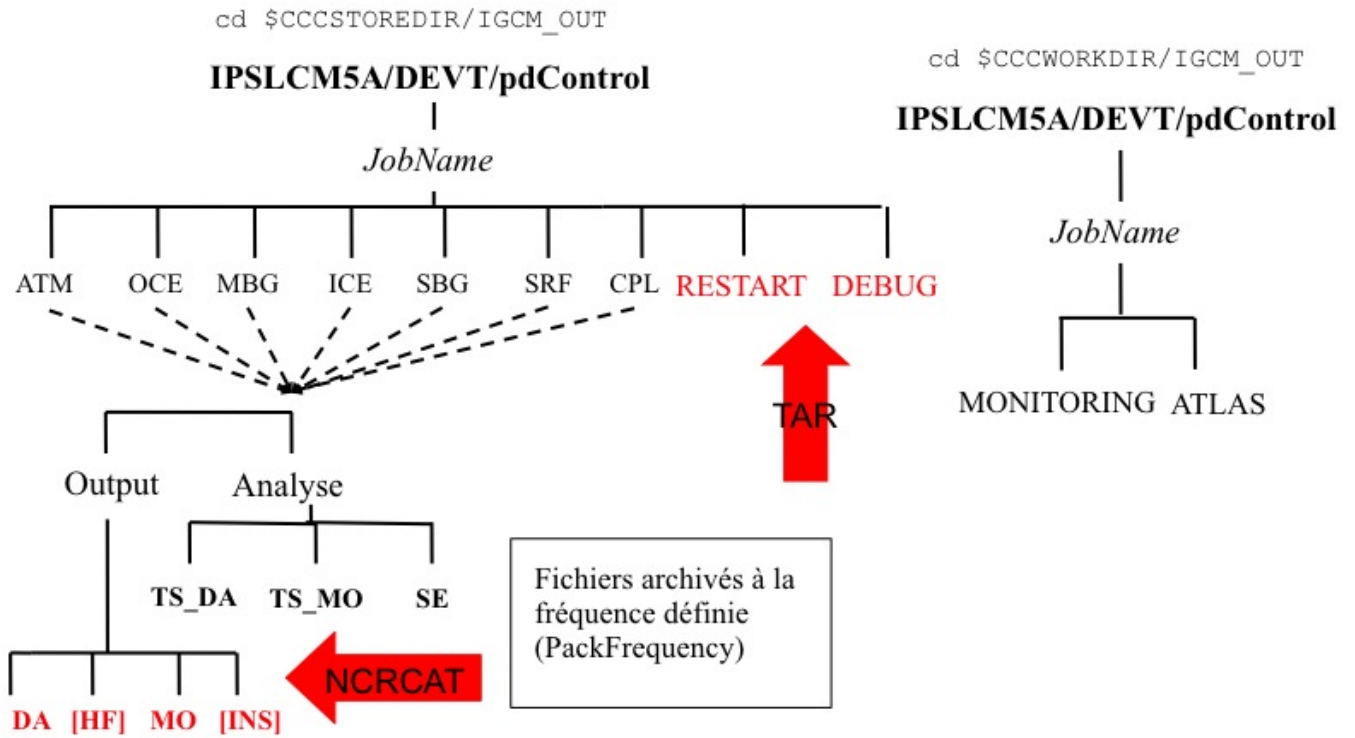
cd $CCCSTOREDIR/IGCM_OUT

IPSLCM5A/DEVT/pdControl

JobName

ATM OCE MBG ICE SBG SRF CPL RESTART DEBUG

Output Analyse

TS_DA TS_MO SE

DA [HF] MO [INS]

NCRCAT

TAR

Fichiers archivés à la fréquence définie (PackFrequency)

cd $CCCWORKDIR/IGCM_OUT

IPSLCM5A/DEVT/pdControl

JobName

MONITORING ATLAS